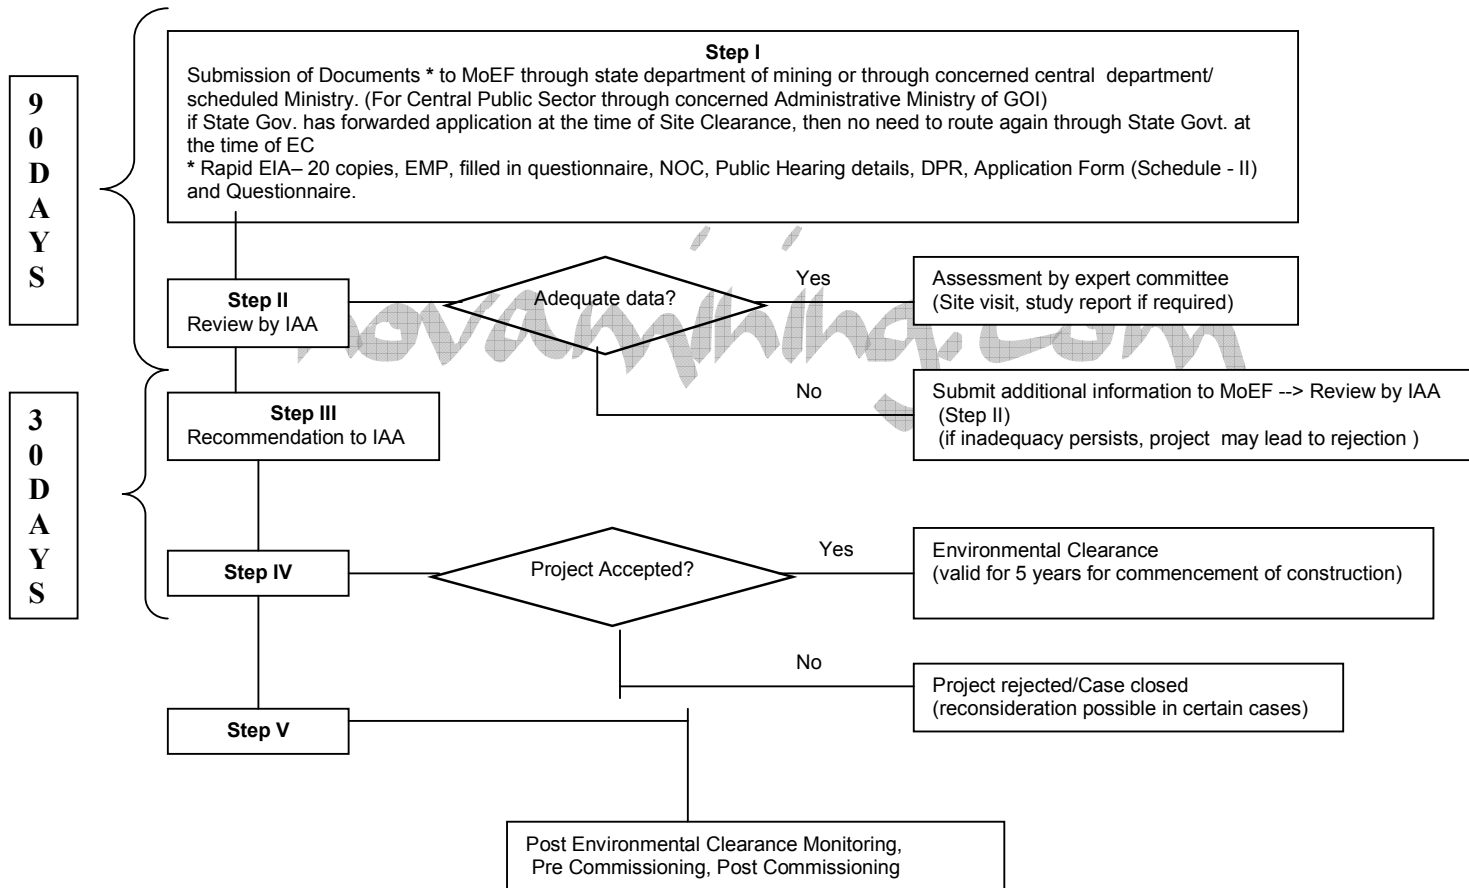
90 DAYS

Step I
Submission of Documents * to MoEF through state department of mining or through concerned central department/ scheduled Ministry. (For Central Public Sector through concerned Administrative Ministry of GOI)
if State Gov. has forwarded application at the time of Site Clearance, then no need to route again through State Govt. at the time of EC
* Rapid EIA– 20 copies, EMP, filled in questionnaire, NOC, Public Hearing details, DPR, Application Form (Schedule - II) and Questionnaire.

Step II
Review by IAA

Adequate data?

Yes

Assessment by expert committee
(Site visit, study report if required)

No

Submit additional information to MoEF --> Review by IAA (Step II)
(if inadequacy persists, project may lead to rejection )

30 DAYS

Step III
Recommendation to IAA

Step IV

Project Accepted?

Yes

Environmental Clearance
(valid for 5 years for commencement of construction)

No

Project rejected/Case closed
(reconsideration possible in certain cases)

Step V

Post Environmental Clearance Monitoring, Pre Commissioning, Post Commissioning

novanthing.com